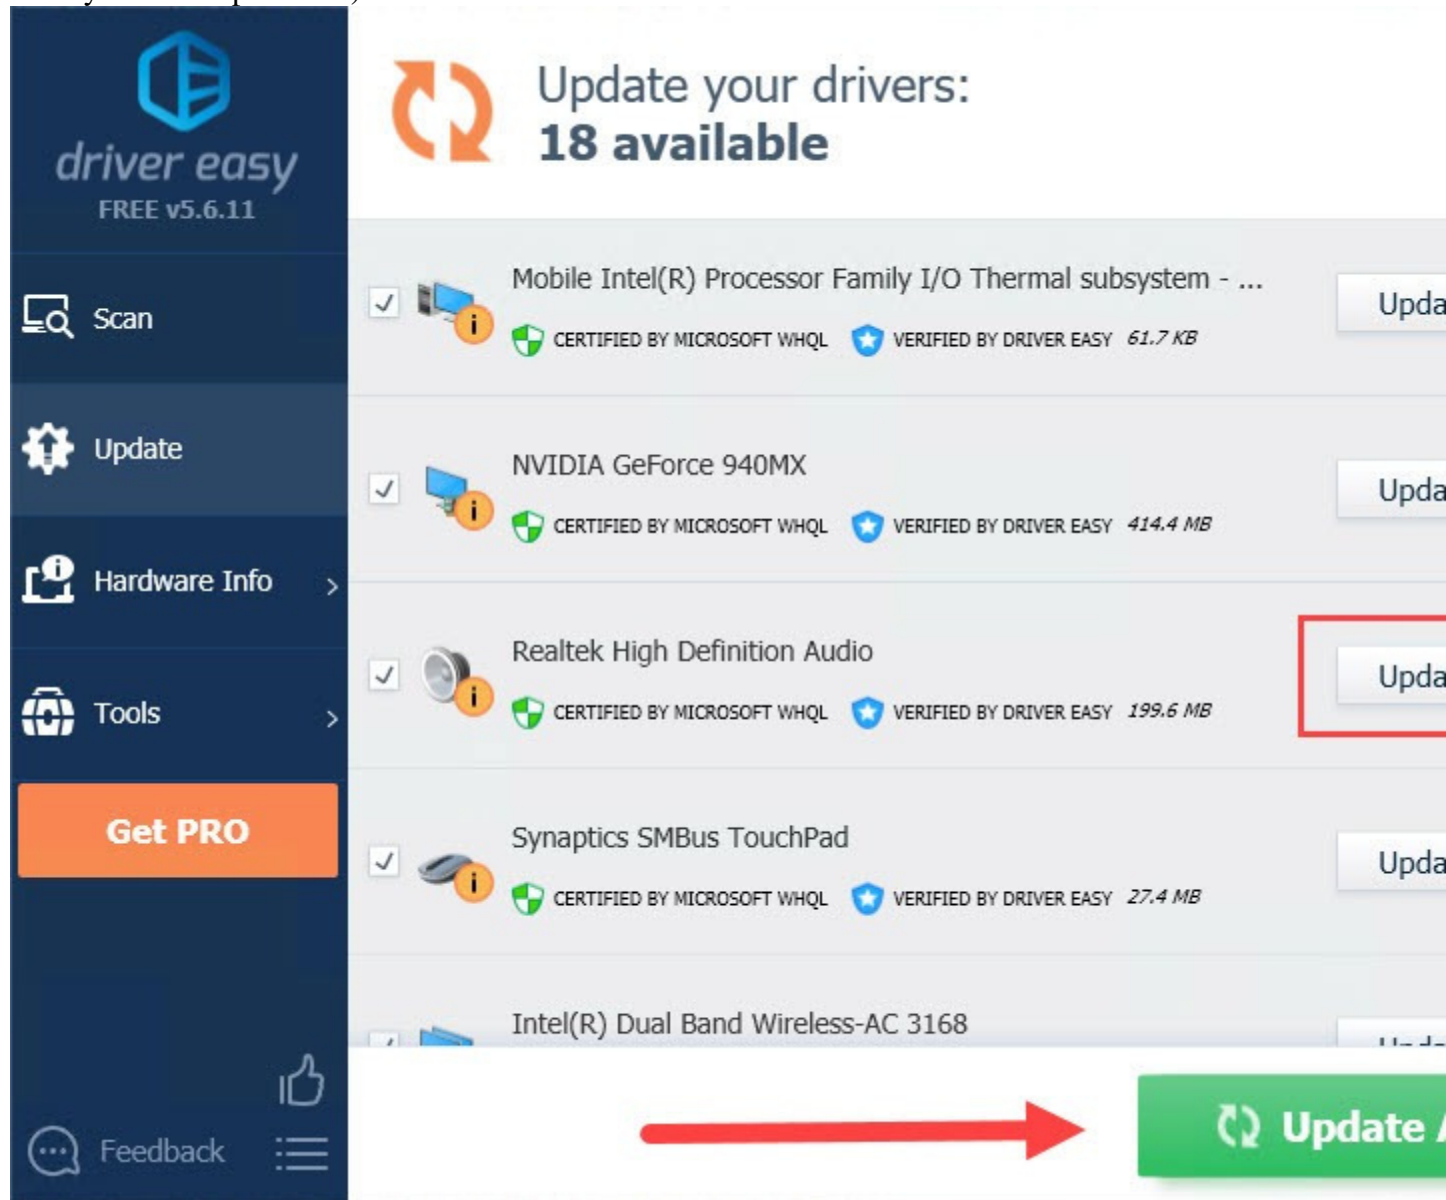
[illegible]

driver easy
FREE v5.6.11

Scan

Update

Hardware Info

Tools

Get PRO

Feedback

Update your drivers:
18 available

Mobile Intel(R) Processor Family I/O Thermal subsystem - ...
CERTIFIED BY MICROSOFT WHQL VERIFIED BY DRIVER EASY 61.7 KB
Upda

NVIDIA GeForce 940MX
CERTIFIED BY MICROSOFT WHQL VERIFIED BY DRIVER EASY 414.4 MB
Upda

Realtek High Definition Audio
CERTIFIED BY MICROSOFT WHQL VERIFIED BY DRIVER EASY 199.6 MB
Upda

Synaptics SMBus TouchPad
CERTIFIED BY MICROSOFT WHQL VERIFIED BY DRIVER EASY 27.4 MB
Upda

Intel(R) Dual Band Wireless-AC 3168
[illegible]

Update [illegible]